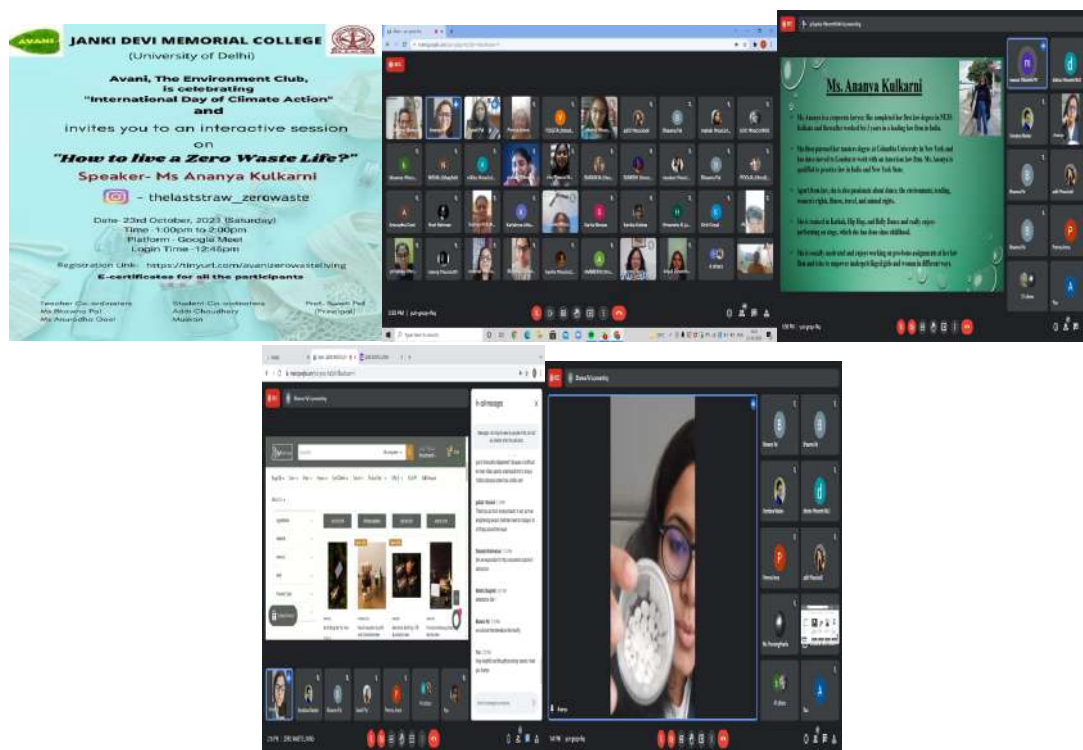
AVANI

JANKI DEVI MEMORIAL COLLEGE
(University of Delhi)

Avani, The Environment Club, is celebrating "International Day of Climate Action" and invites you to an interactive session on

"How to live a Zero Waste Life?"

Speaker- Ms Ananya Kulkarni

- thelaststraw_zerowaste

Date- 23rd October, 2021 (Saturday)
Time -1:00pm to 2:00pm
Platform - Google Meet
Login Time -12:45pm

Registration Link: https://tinyurl.com/avanizerowasteliving

E-certificates for all the participants

Teacher Co-ordinators
Ms Bhawna Pal
Ms Anuradha Goel

Student Co-ordinators
Aditi Chaudhary
Muskan

Prof. Swati Pal
(Principal)

Ms. Ananya Kulkarni

- Ms Ananya is a corporate lawyer. She completed her first law degree in NUJS Kolkata and thereafter worked for 3 years in a leading law firm in India.

- She then pursued her masters degree in Columbia University in New York and has since moved to London to work with an American law firm. Ms. Ananya is qualified to practice law in India and New York State.

- Apart from law, she is also passionate about dance, the environment, reading, women's rights, fitness, travel, and animal rights.

- She is trained in Kathak, Hip Hop, and Belly Dance and really enjoys performing on stage, which she has done since childhood.

- She is socially motivated and enjoys working on pro-bono assignments at her law firm and tries to empower underprivileged girls and women in different ways.

In-call messages